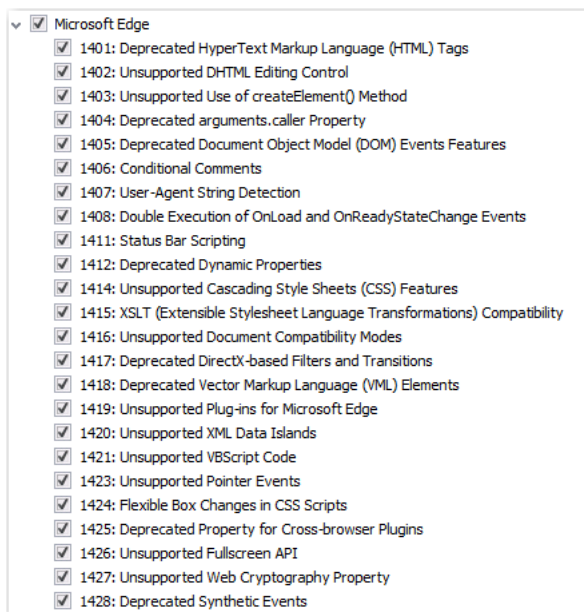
Microsoft Edge

1401: Deprecated HyperText Markup Language (HTML) Tags
1402: Unsupported DHTML Editing Control
1403: Unsupported Use of createElement() Method
1404: Deprecated arguments.caller Property
1405: Deprecated Document Object Model (DOM) Events Features
1406: Conditional Comments
1407: User-Agent String Detection
1408: Double Execution of OnLoad and OnReadyStateChange Events
1411: Status Bar Scripting
1412: Deprecated Dynamic Properties
1414: Unsupported Cascading Style Sheets (CSS) Features
1415: XSLT (Extensible Stylesheet Language Transformations) Compatibility
1416: Unsupported Document Compatibility Modes
1417: Deprecated DirectX-based Filters and Transitions
1418: Deprecated Vector Markup Language (VML) Elements
1419: Unsupported Plug-ins for Microsoft Edge
1420: Unsupported XML Data Islands
1421: Unsupported VBScript Code
1423: Unsupported Pointer Events
1424: Flexible Box Changes in CSS Scripts
1425: Deprecated Property for Cross-browser Plugins
1426: Unsupported Fullscreen API
1427: Unsupported Web Cryptography Property
1428: Deprecated Synthetic Events